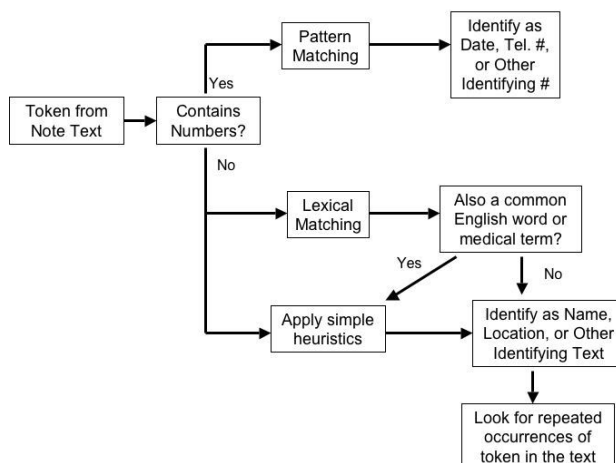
Token from Note Text

Contains Numbers?

Yes

Pattern Matching

Identify as Date, Tel. #, or Other Identifying #

No

Lexical Matching

Also a common English word or medical term?

Yes

No

Apply simple heuristics

Identify as Name, Location, or Other Identifying Text

Look for repeated occurrences of token in the text